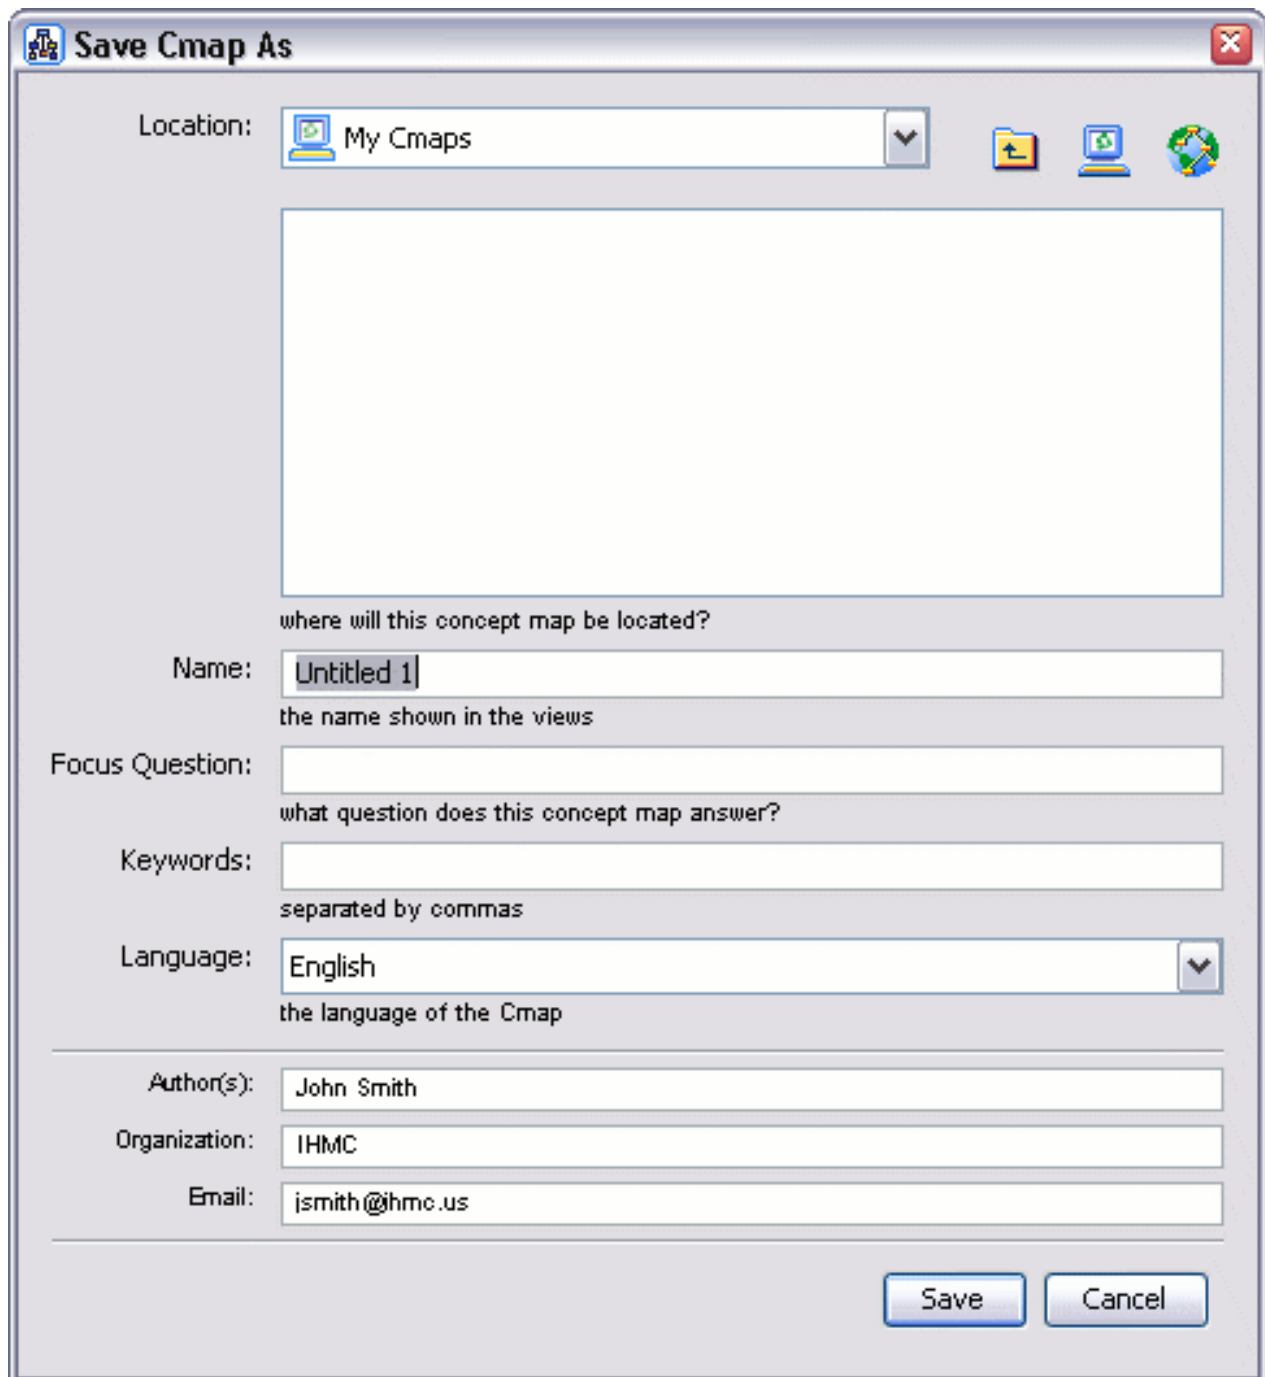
Save Cmap As

Location: My Cmaps

where will this concept map be located?

Name: Untitled 1

the name shown in the views

Focus Question:

what question does this concept map answer?

Keywords:

separated by commas

Language: English

the language of the Cmap

Author(s): John Smith

Organization: IHMC

Email: jsmith@ihmc.us

Save Cancel